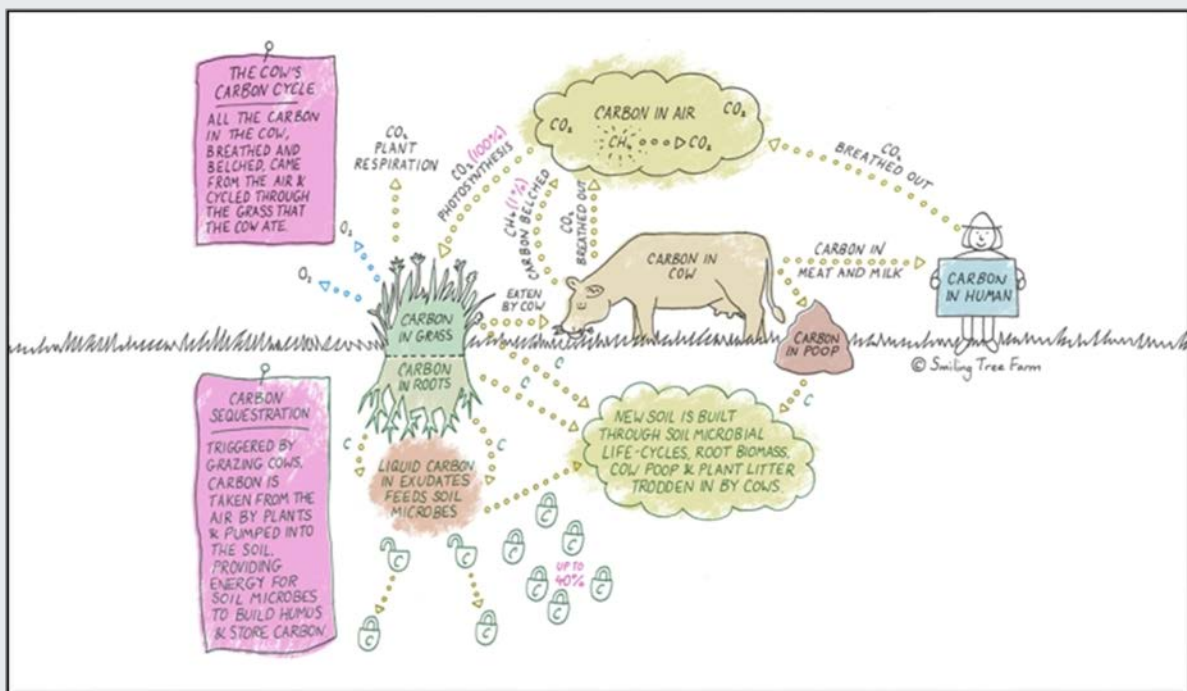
THE COW'S CARBON CYCLE

ALL THE CARBON IN THE COW, BREATHED AND BELCHED, CAME FROM THE AIR & CYCLED THROUGH THE GRASS THAT THE COW ATE.

$CO_2$ PLANT RESPIRATION

$CO_2$ (100%) PHOTOSYNTHESIS

$CO_2$ CARBON IN AIR $CO_2$

$CH_4$ ○○○▷ $CO_2$

$CH_4$ (1%) CARBON BELCHED

$CO_2$ BREATHED OUT

$CO_2$ BREATHED OUT

$O_2$

$O_2$

EATEN BY COW

CARBON IN COW

CARBON IN MEAT AND MILK

CARBON IN HUMAN

CARBON IN GRASS

CARBON IN ROOTS

CARBON IN POOP

© Smiling Tree Farm

C

C

C

C

CARBON SEQUESTRATION

TRIGGERED BY GRAZING COWS, CARBON IS TAKEN FROM THE AIR BY PLANTS & PUMPED INTO THE SOIL, PROVIDING ENERGY FOR SOIL MICROBES TO BUILD HUMUS & STORE CARBON

LIQUID CARBON IN EXUDATES FEEDS SOIL MICROBES

NEW SOIL IS BUILT THROUGH SOIL MICROBIAL LIFE-CYCLES, ROOT BIOMASS, COW POOP & PLANT LITTER TRODDEN IN BY COWS.

UP TO 40%

C C C C C C C C C C C C